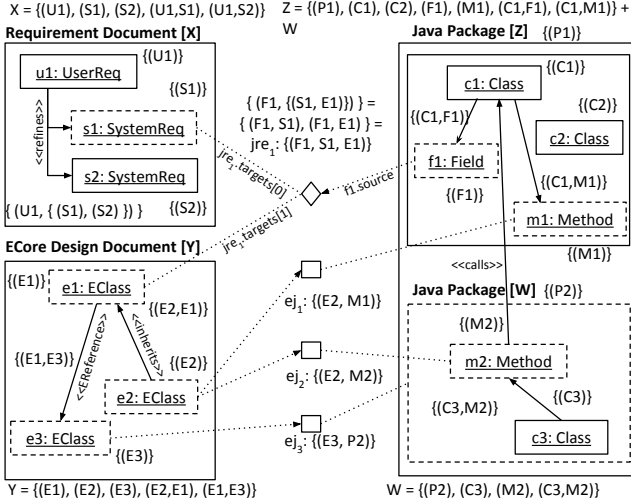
X = {(U1), (S1), (S2), (U1,S1), (U1,S2)}

Z = {(P1), (C1), (C2), (F1), (M1), (C1,F1), (C1,M1)} + W

Requirement Document [X]

{(U1)}

u1: UserReq

{(S1)}

<<refines>>

s1: SystemReq

s2: SystemReq

{ (U1, { (S1), (S2) }) }

{(S2)}

{ (F1, {(S1, E1)}) } = { (F1, S1), (F1, E1) } = $jre_1$: {(F1, S1, E1)}

$jre_1$.targets[0]

$jre_1$.targets[1]

f1.source

Java Package [Z]

{(P1)}

{(C1)}

c1: Class

{(C2)}

{(C1,F1)}

c2: Class

f1: Field

{(F1)}

{(C1,M1)}

m1: Method

{(M1)}

ECore Design Document [Y]

{(E1)}

e1: EClass

{(E2,E1)}

<<inherits>>

<<EReference>>

{(E1,E3)}

{(E2)}

e2: EClass

e3: EClass

{(E3)}

$ej_1$: {(E2, M1)}

$ej_2$: {(E2, M2)}

$ej_3$: {(E3, P2)}

<<calls>>

Java Package [W]

{(P2)}

{(M2)}

m2: Method

{(C3,M2)}

{(C3)}

c3: Class

Y = {(E1), (E2), (E3), (E2,E1), (E1,E3)}

W = {(P2), (C3), (M2), (C3,M2)}